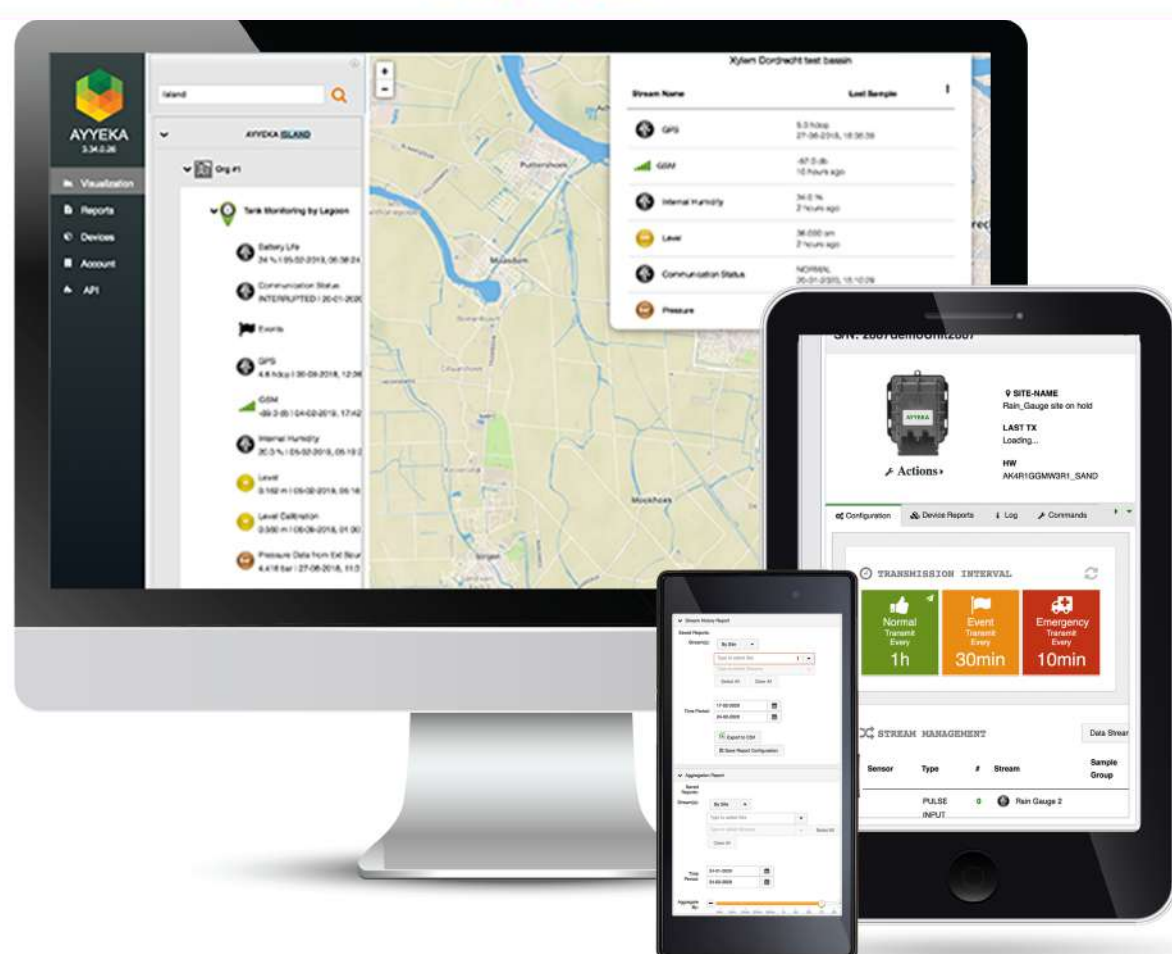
AYYEKA
3.34.0.26

Visualization
Reports
Devices
Account
API

Island

AYYEKA ISLAND

Org #1

Tank Monitoring by Lagoon

Battery Life
34 % | 05-02-2018, 06:38:24

Communication Status
INTERRUPTED | 20-01-2020

Events

GPS
4.6 hdop | 30-08-2018, 12:06

GSM
-99.0 db | 04-02-2019, 17:42

Internal Humidity
20.0 % | 05-02-2018, 05:10

Level
0.162 m | 05-02-2018, 06:16

Level Calibration
0.000 m | 06-08-2018, 01:00

Pressure Data from Ext Sour
4.416 bar | 27-06-2018, 11:3

Xylem Dordrecht test bassin

| Stream Name | Last Sample |
|---|---|
| GPS | 5.0 hdop 27-06-2018, 18:38:38 |
| GSM | -87.0 db 10 hours ago |
| Internal Humidity | 34.0 % 2 hours ago |
| Level | 36.000 cm 2 hours ago |
| Communication Status | NORMAL 30-01-2018, 15:10:09 |
| Pressure | |

Puttershoek
Mookhoes

S/N: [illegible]

AYYEKA
Actions
SITE-NAME
Rain_Gauge site on hold
LAST TX
Loading...
HW
AK4R1GGMW3R1_SAND

Configuration
Device Reports
Log
Commands

TRANSMISSION INTERVAL

Normal
Transmit Every
1h

Event
Transmit Every
30min

Emergency
Transmit Every
10min

STREAM MANAGEMENT
Data Strea

| Sensor | Type | # | Stream | Sample Group |
|---|---|---|---|---|
| | PULSE INPUT | 0 | Rain Gauge 2 | |

Stream History Report
Saved Reports
Stream(s)
By Site
Select All
Clear All
Time Period
17-02-2020
24-02-2020
Export to CSV
Save Report Configuration
Aggregation Report
Saved Reports
Stream(s)
By Site
Select All
Clear All
Time Period
01-01-2020
24-02-2020
Aggregate By